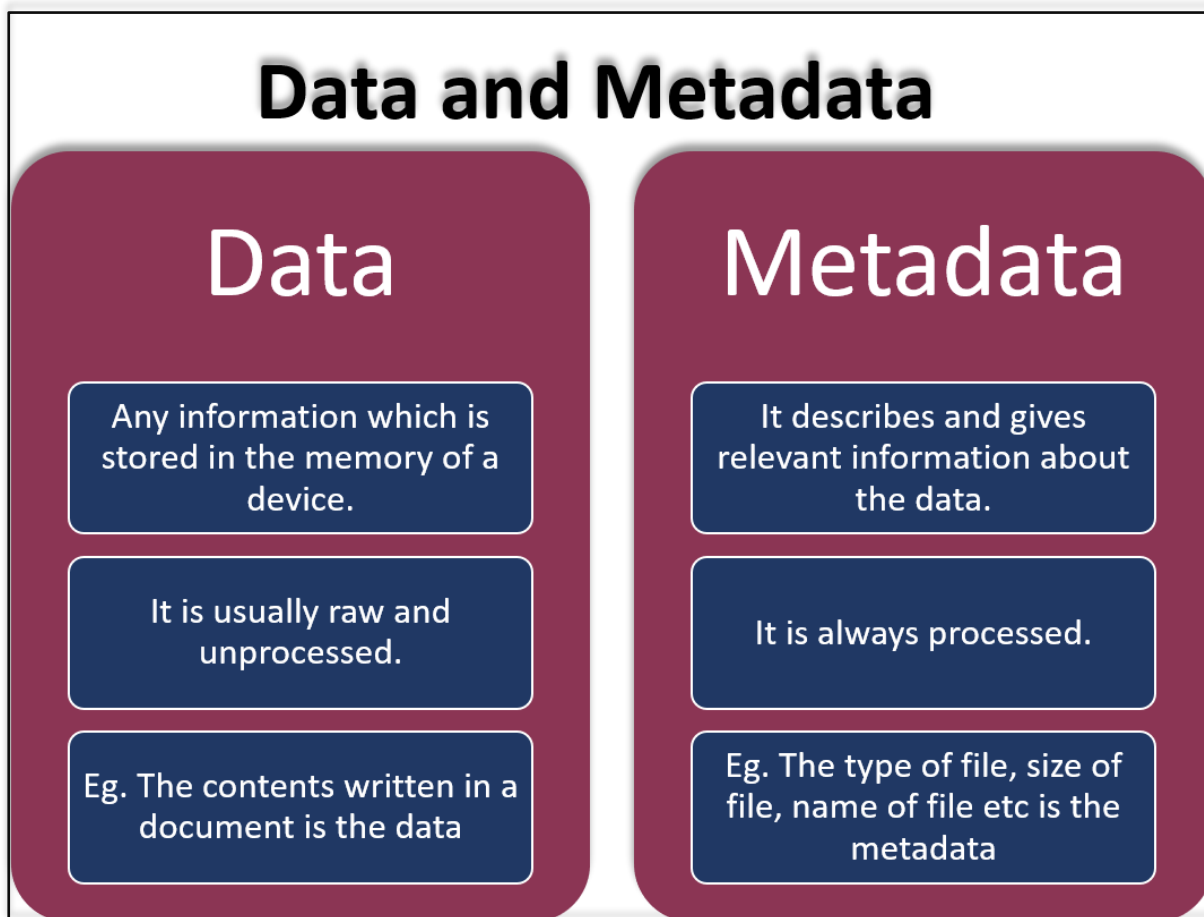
Data and Metadata

Data

Any information which is stored in the memory of a device.

It is usually raw and unprocessed.

Eg. The contents written in a document is the data

Metadata

It describes and gives relevant information about the data.

It is always processed.

Eg. The type of file, size of file, name of file etc is the metadata